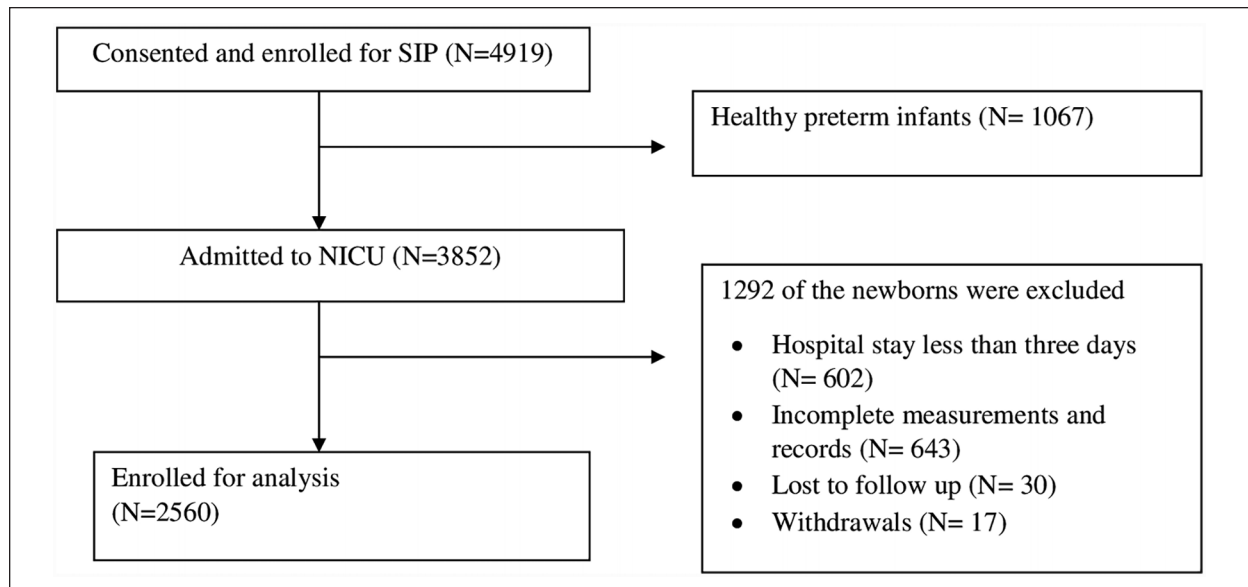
Consented and enrolled for SIP (N=4919)

Healthy preterm infants (N= 1067)

Admitted to NICU (N=3852)

1292 of the newborns were excluded

- Hospital stay less than three days (N= 602)
- Incomplete measurements and records (N= 643)
- Lost to follow up (N= 30)
- Withdrawals (N= 17)

Enrolled for analysis (N=2560)